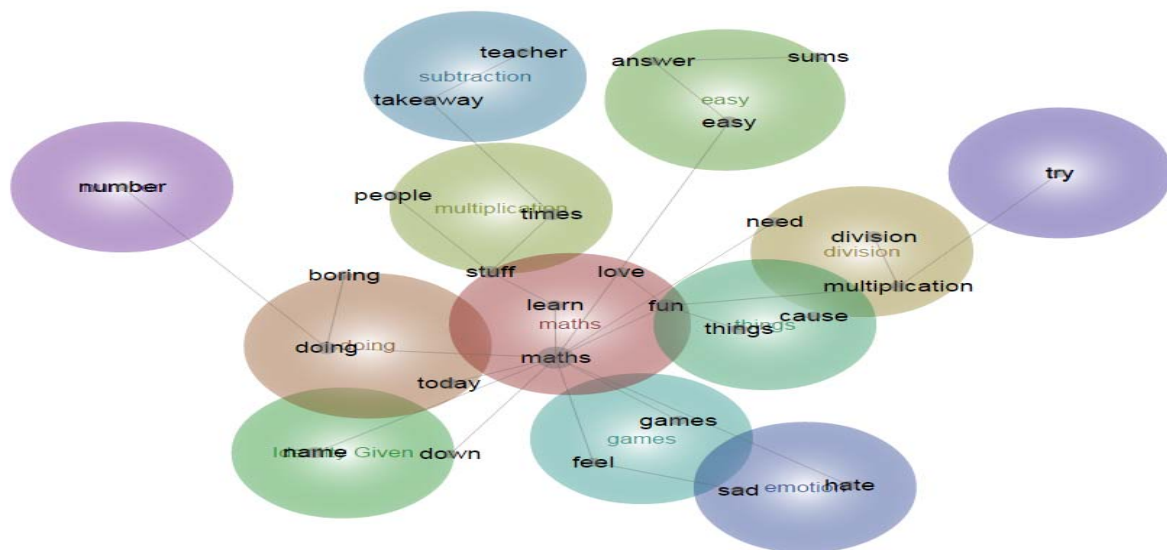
teacher
subtraction
takeaway

answer
sums
easy
easy

number

try

people
multiplication
times

need
division
division
multiplication

boring
doing
doing
today

stuff
love
learn
maths
fun
maths

things
things
cause

name Given
down

games
games
feel

sad emotion
hate